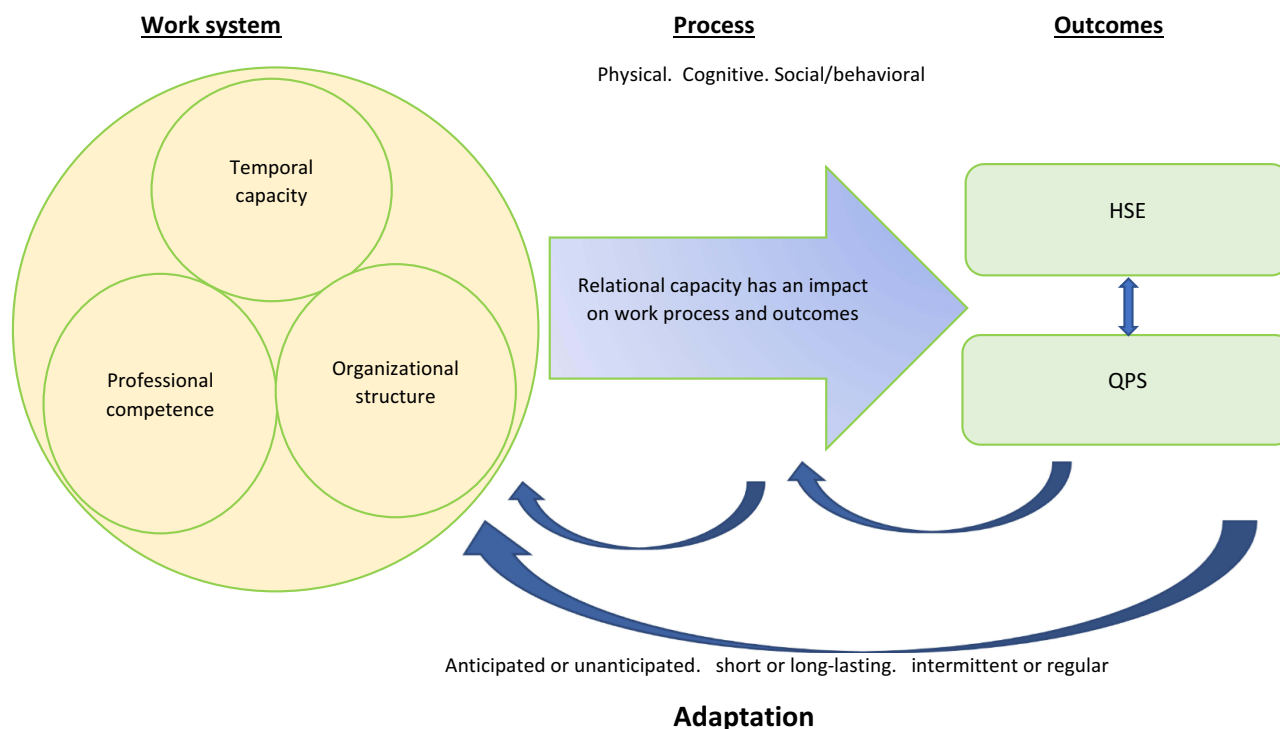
Work system

Process

Outcomes

Physical. Cognitive. Social/behavioral

Temporal capacity

Professional competence

Organizational structure

Relational capacity has an impact on work process and outcomes

HSE

QPS

Anticipated or unanticipated. short or long-lasting. intermittent or regular

Adaptation